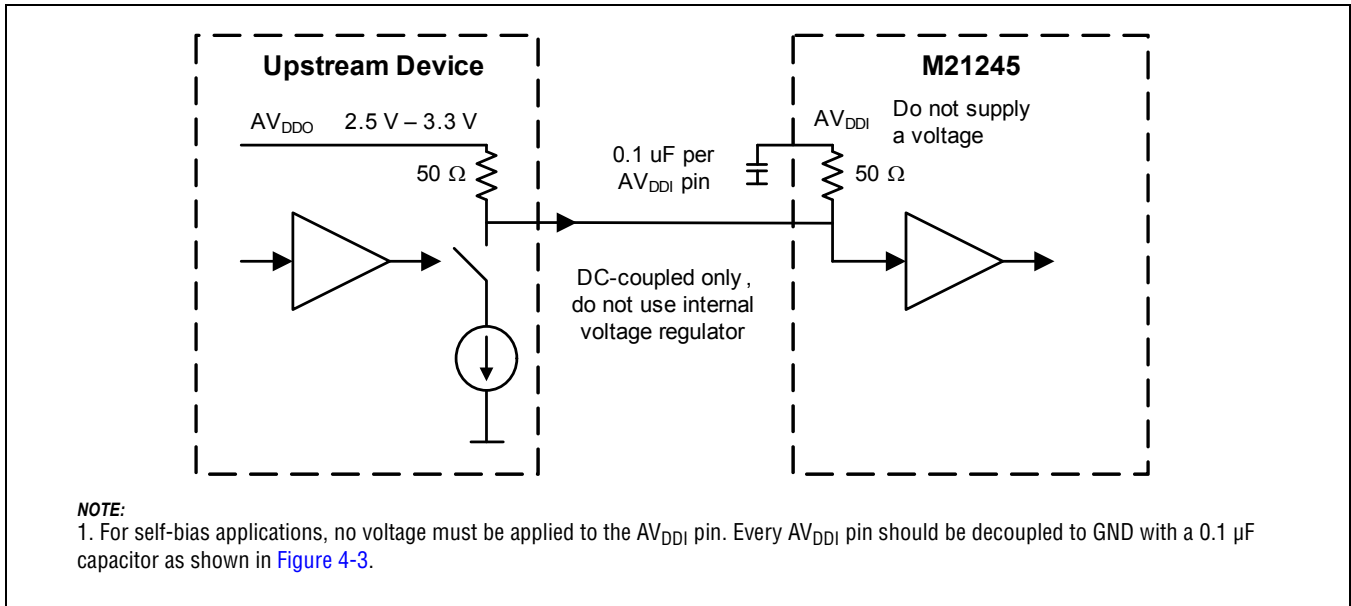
Upstream Device

$AV_{DDO}$ 2.5 V – 3.3 V

50 Ω

0.1 uF per $AV_{DDI}$ pin

DC-coupled only , do not use internal voltage regulator

M21245

$AV_{DDI}$ Do not supply a voltage

50 Ω

*NOTE:*
1. For self-bias applications, no voltage must be applied to the $AV_{DDI}$ pin. Every $AV_{DDI}$ pin should be decoupled to GND with a 0.1 µF capacitor as shown in Figure 4-3.